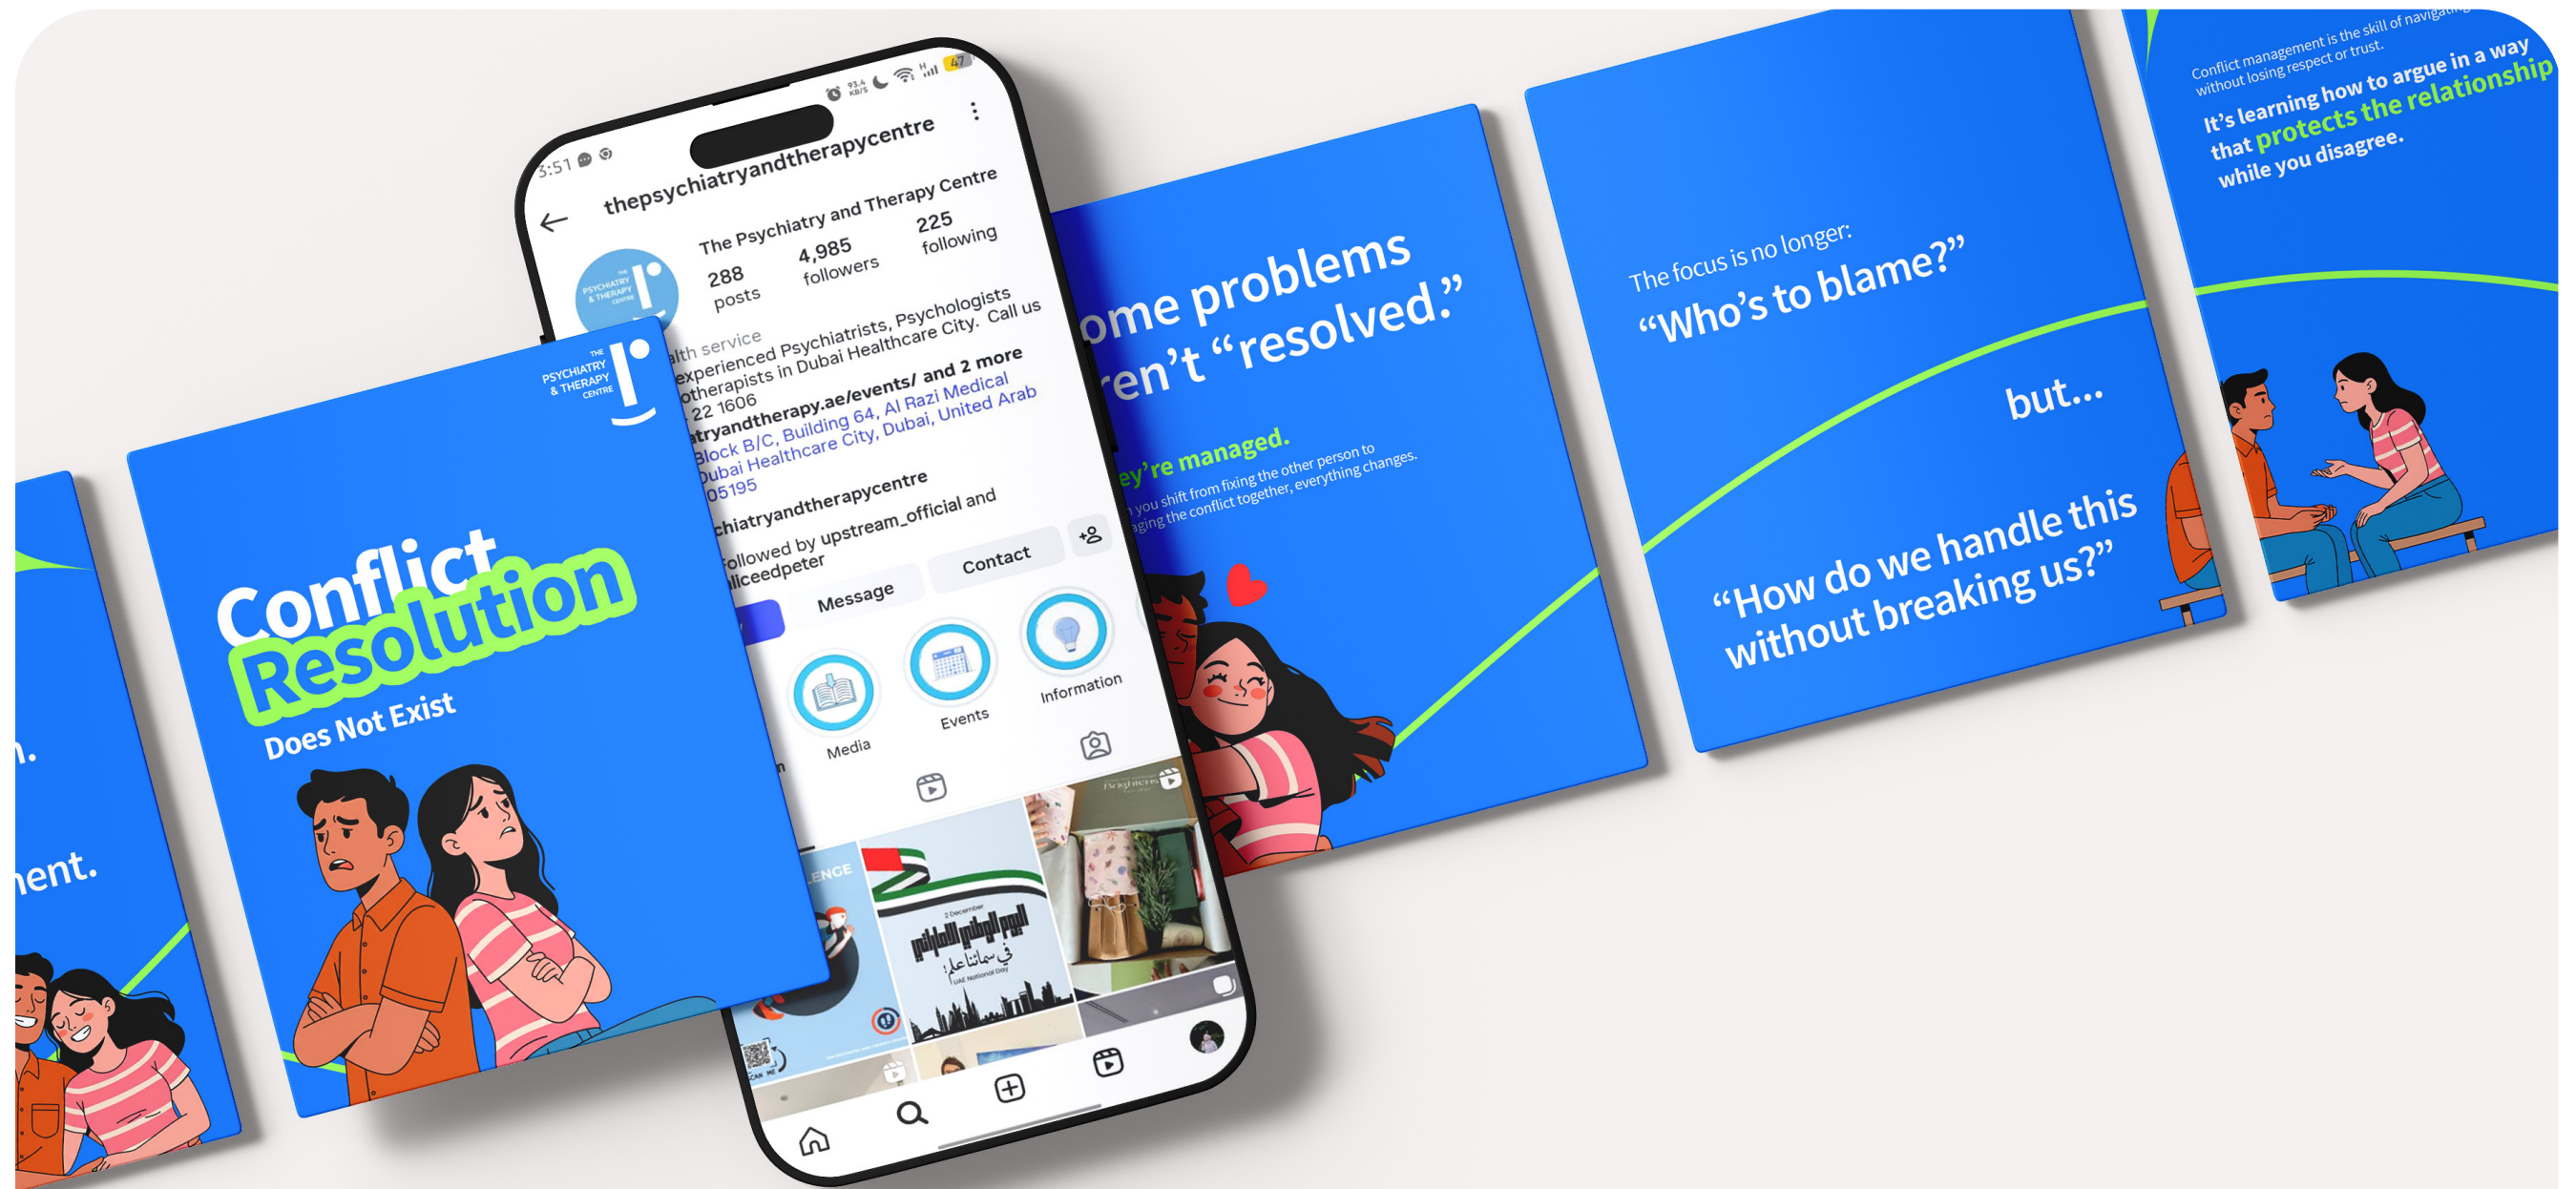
n.

ent.

THE PSYCHIATRY & THERAPY CENTRE

Conflict Resolution Does Not Exist

3:51

thepsychiatryandtherapycentre

The Psychiatry and Therapy Centre

288 posts

4,985 followers

225 following

alth service

experienced Psychiatrists, Psychologists otherapists in Dubai Healthcare City. Call us 22 1606

atryandtherapy.ae/events/ and 2 more

Block B/C, Building 64, Al Razi Medical Dubai Healthcare City, Dubai, United Arab 05195

chiatryandtherapycentre

Followed by upstream_official and aliceedpeter

Message

Contact

Media

Events

Information

ome problems ren't "resolved."

ey're managed.

n you shift from fixing the other person to aging the conflict together, everything changes.

The focus is no longer:

"Who's to blame?"

but...

"How do we handle this without breaking us?"

Conflict management is the skill of navigating without losing respect or trust.

It's learning how to argue in a way that protects the relationship while you disagree.